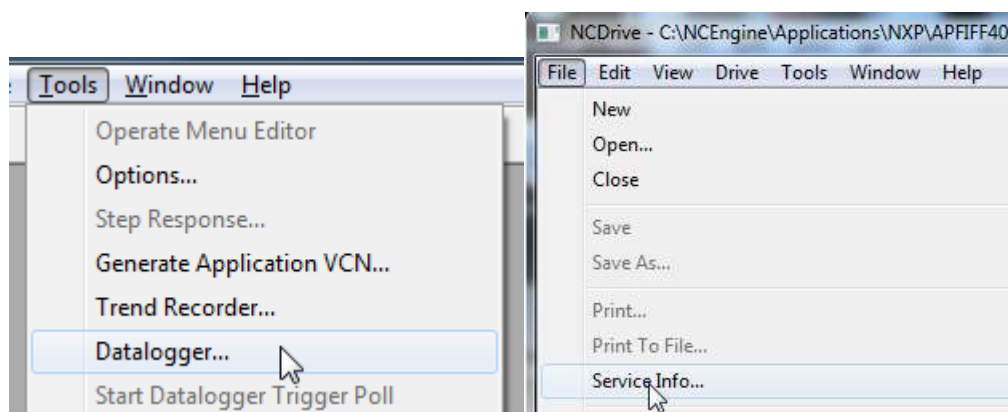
Tools Window Help
Operate Menu Editor
Options...
Step Response...
Generate Application VCN...
Trend Recorder...
Datalogger...
Start Datalogger Trigger Poll

NCDrive - C:\NCEngine\Applications\NXP\APFIFF40
File Edit View Drive Tools Window Help
New
Open...
Close
Save
Save As...
Print...
Print To File...
Service Info...